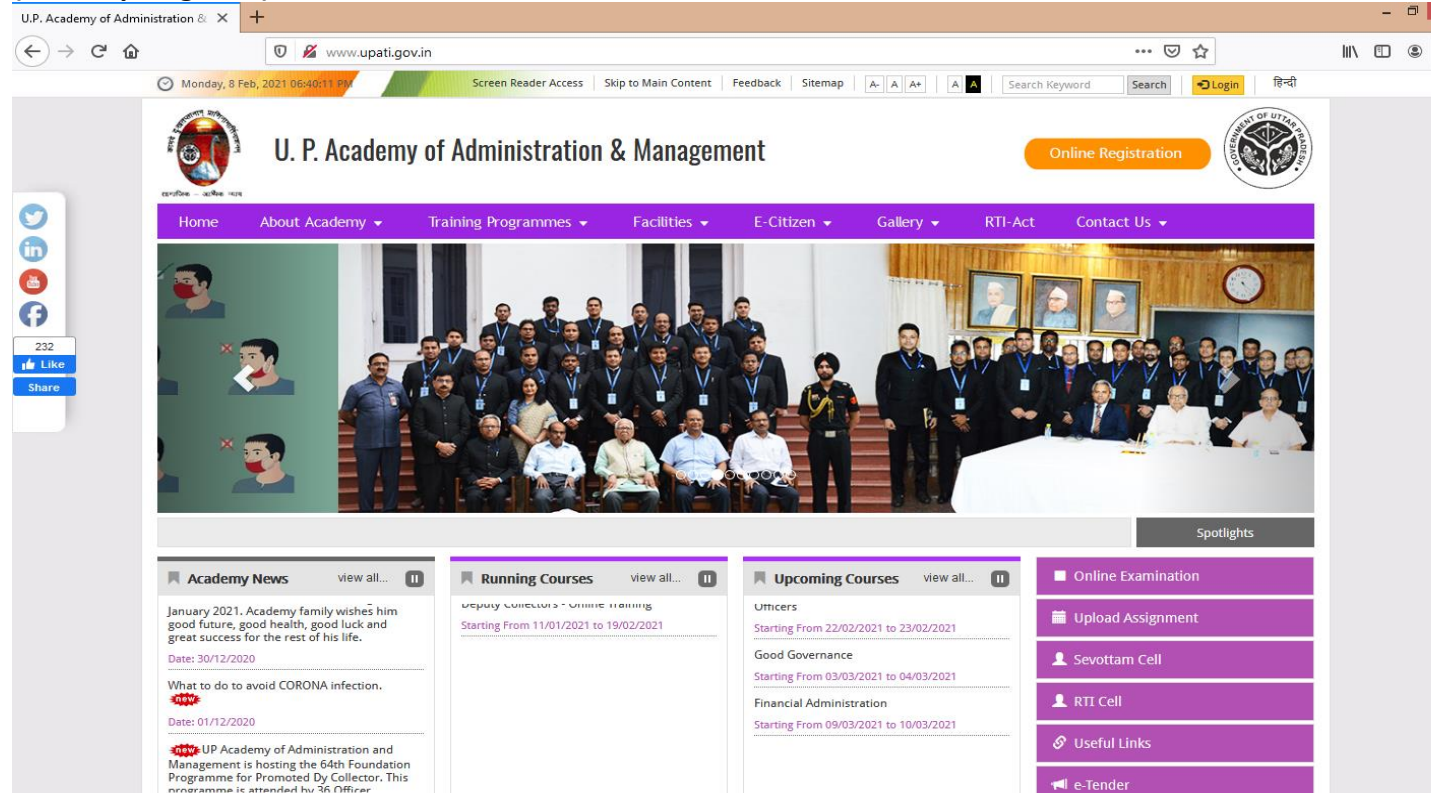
U.P. Academy of Administration &

www.upati.gov.in

Monday, 8 Feb, 2021 06:40:11 PM

Screen Reader Access | Skip to Main Content | Feedback | Sitemap | A- A A+ | A A | Search Keyword | Search | Login | हिन्दी

U. P. Academy of Administration & Management

Online Registration

Home | About Academy | Training Programmes | Facilities | E-Citizen | Gallery | RTI-Act | Contact Us

232
Like
Share

Spotlights

Academy News view all...

January 2021. Academy family wishes him good future, good health, good luck and great success for the rest of his life.

Date: 30/12/2020

What to do to avoid CORONA infection.
new

Date: 01/12/2020

new UP Academy of Administration and Management is hosting the 64th Foundation Programme for Promoted Dy Collector. This programme is attended by 36 Officer

Running Courses view all...

Deputy Collectors - Online Training
Starting From 11/01/2021 to 19/02/2021

Upcoming Courses view all...

Officers
Starting From 22/02/2021 to 23/02/2021

Good Governance
Starting From 03/03/2021 to 04/03/2021

Financial Administration
Starting From 09/03/2021 to 10/03/2021

Online Examination

Upload Assignment

Sevottam Cell

RTI Cell

Useful Links

e-Tender